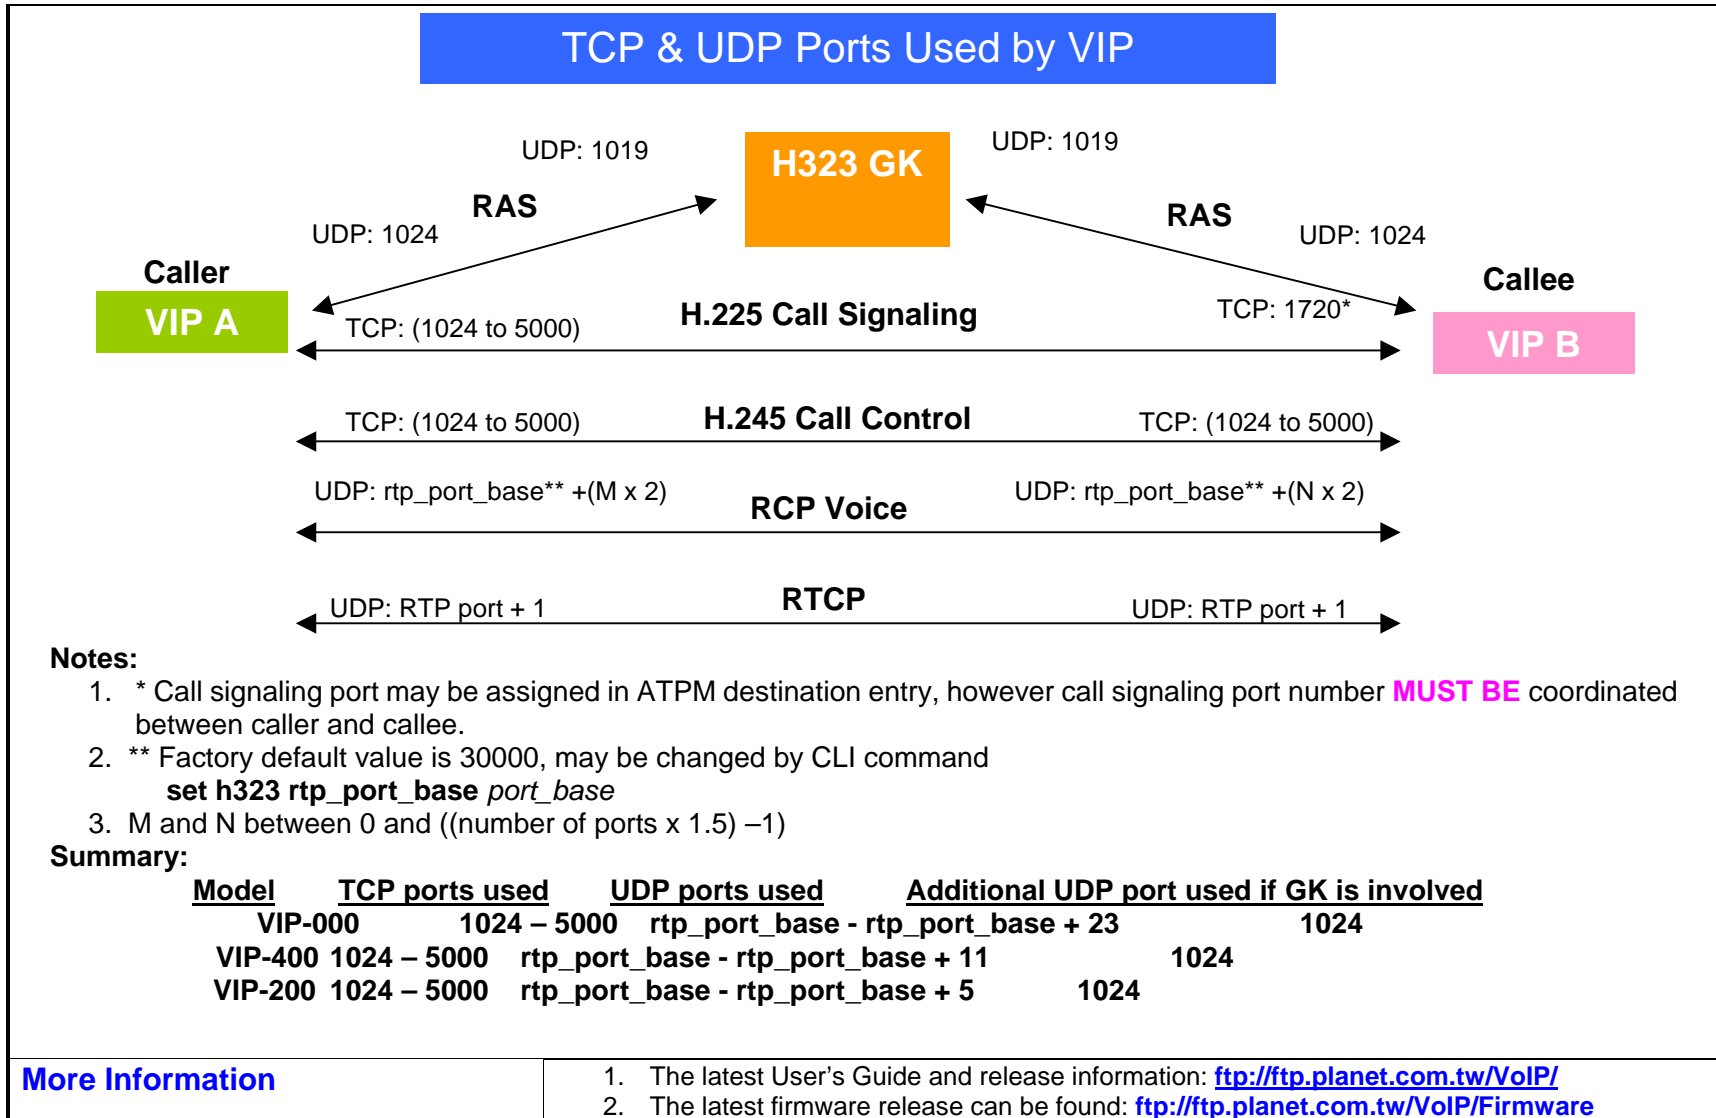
TCP & UDP Ports Used by VIP

UDP: 1019

H323 GK

UDP: 1019

RAS

UDP: 1024

RAS

UDP: 1024

Caller

VIP A

Callee

VIP B

TCP: (1024 to 5000)

H.225 Call Signaling

TCP: 1720*

TCP: (1024 to 5000)

H.245 Call Control

TCP: (1024 to 5000)

UDP: rtp_port_base** +(M x 2)

RCP Voice

UDP: rtp_port_base** +(N x 2)

UDP: RTP port + 1

RTCP

UDP: RTP port + 1

Notes:

1. * Call signaling port may be assigned in ATPM destination entry, however call signaling port number MUST BE coordinated between caller and callee.

2. ** Factory default value is 30000, may be changed by CLI command
set h323 rtp_port_base *port_base*

3. M and N between 0 and ((number of ports x 1.5) –1)

Summary:

| Model | TCP ports used | UDP ports used | Additional UDP port used if GK is involved |
|---|---|---|---|
| VIP-000 | 1024 – 5000 | rtp_port_base - rtp_port_base + 23 | 1024 |
| VIP-400 | 1024 – 5000 | rtp_port_base - rtp_port_base + 11 | 1024 |
| VIP-200 | 1024 – 5000 | rtp_port_base - rtp_port_base + 5 | 1024 |

More Information

1. The latest User's Guide and release information: ftp://ftp.planet.com.tw/VoIP/
2. The latest firmware release can be found: ftp://ftp.planet.com.tw/VoIP/Firmware